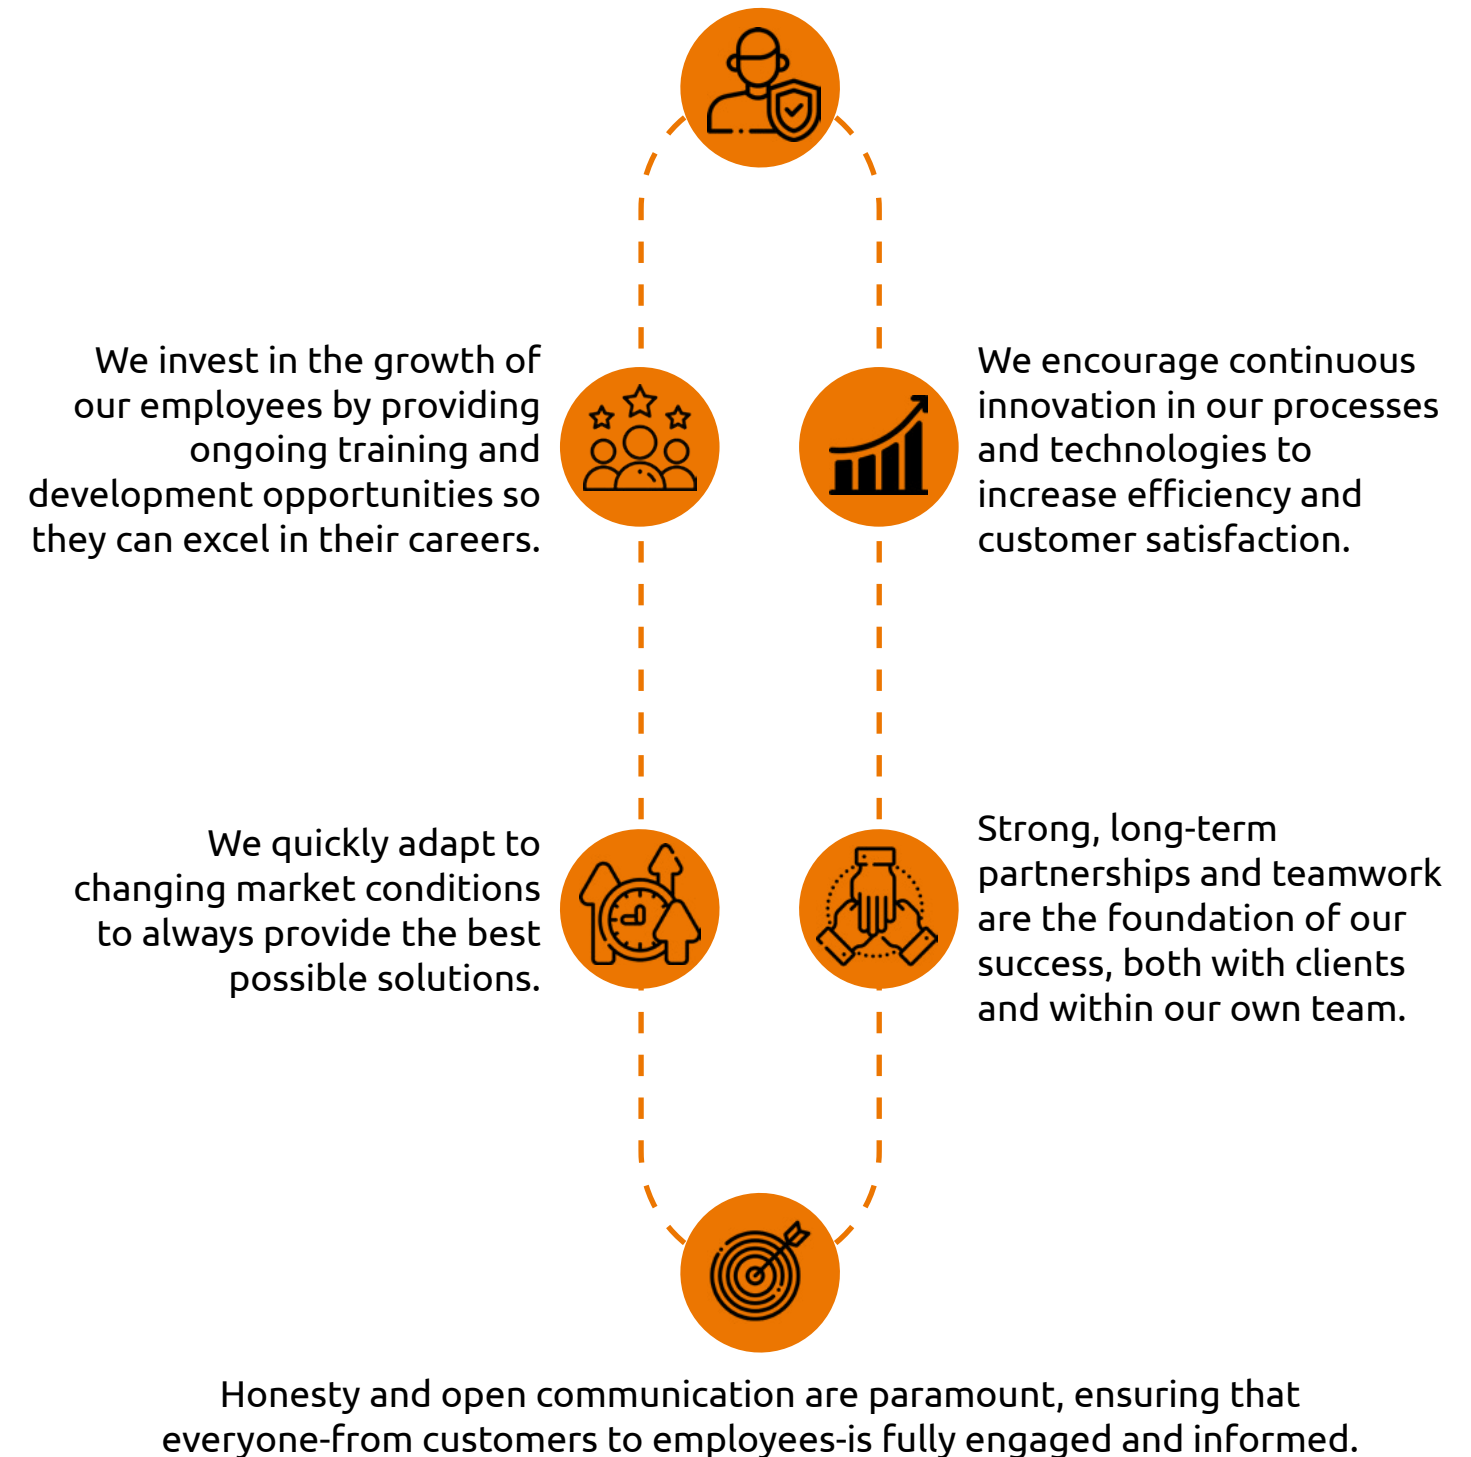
We invest in the growth of our employees by providing ongoing training and development opportunities so they can excel in their careers.

We encourage continuous innovation in our processes and technologies to increase efficiency and customer satisfaction.

We quickly adapt to changing market conditions to always provide the best possible solutions.

Strong, long-term partnerships and teamwork are the foundation of our success, both with clients and within our own team.

Honesty and open communication are paramount, ensuring that everyone-from customers to employees-is fully engaged and informed.